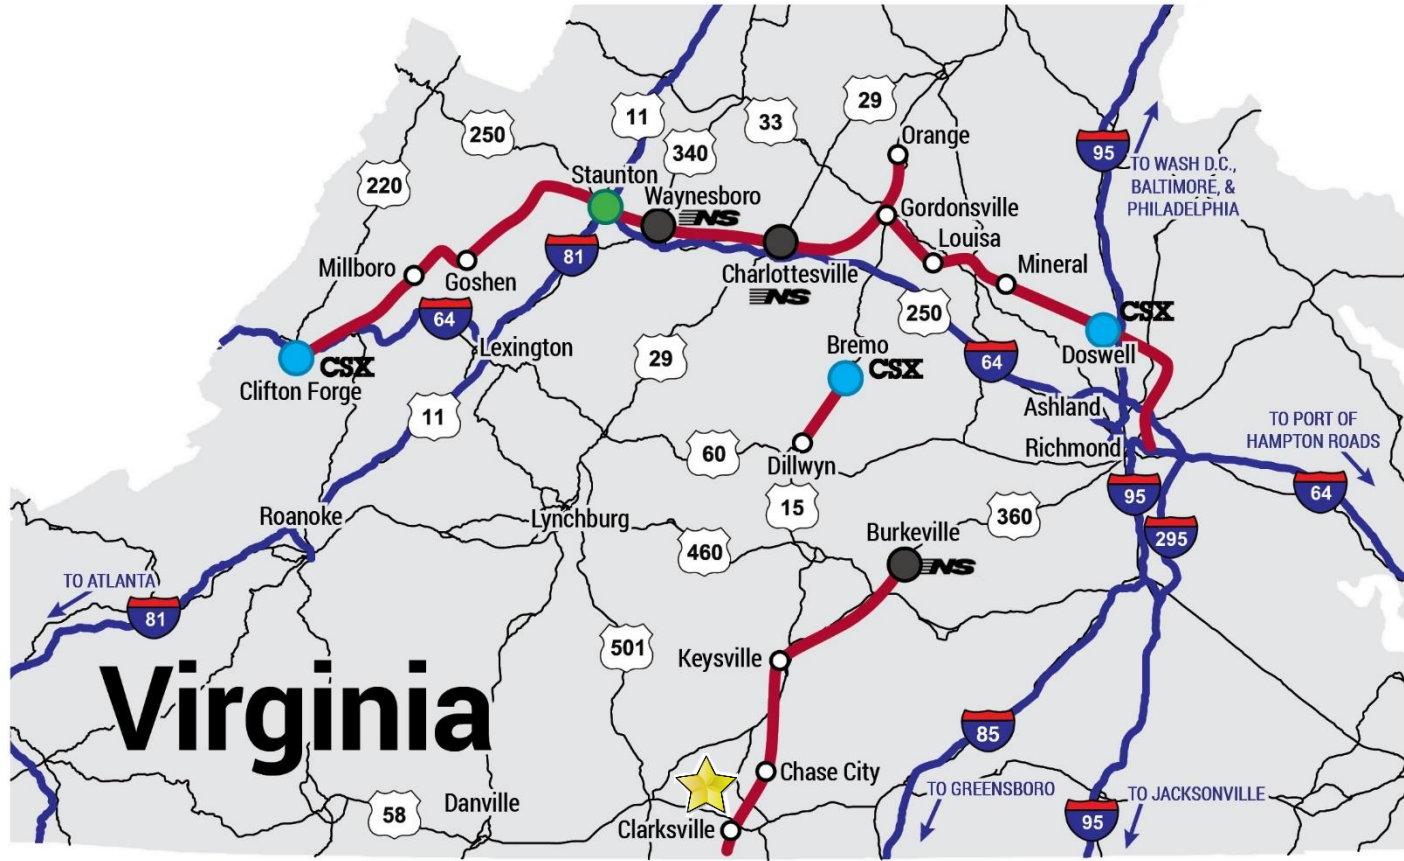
29
11
33
250
340
Orange
220
Staunton
Waynesboro
NS
95
TO WASH D.C., BALTIMORE, & PHILADELPHIA
Gordonsville
Louisa
81
Charlottesville
NS
Mineral
Millboro
Goshen
64
250
CSX
Doswell
Lexington
Bremo
CSX
29
64
Clifton Forge
CSX
Ashland
11
Dillwyn
TO PORT OF HAMPTON ROADS
60
Richmond
95
64
15
360
Roanoke
Lynchburg
Burkeville
NS
295
460
TO ATLANTA
81
501
Keysville
Virginia
85
Chase City
TO GREENSBORO
TO JACKSONVILLE
58
Danville
Clarksville
95